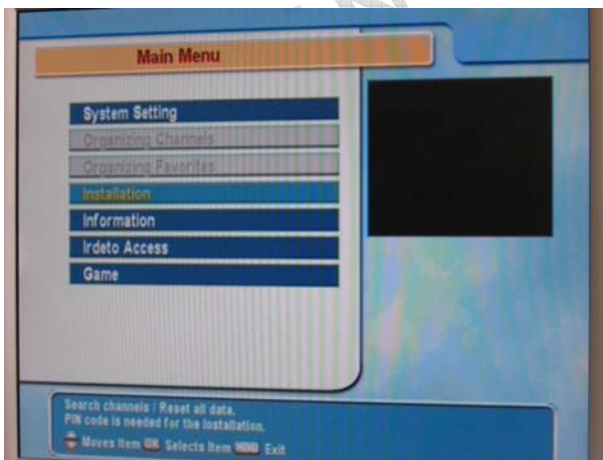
Main Menu

System Setting
Organizing Channels
Organizing Favorites
Installation
Information
Irdeto Access
Game

Search channels / Reset all data.
PIN code is needed for the Installation.
Moves Item OK Selects Item MENU Exit